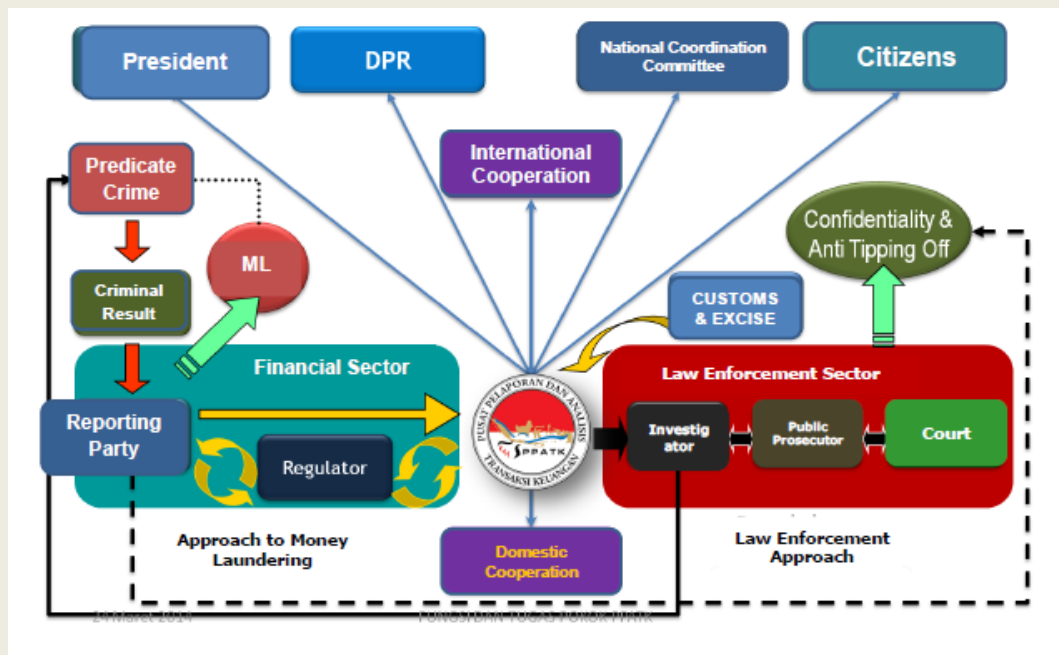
President

DPR

National Coordination Committee

Citizens

Predicate Crime

International Cooperation

Confidentiality & Anti Tipping Off

ML

Criminal Result

CUSTOMS & EXCISE

Financial Sector

Law Enforcement Sector

Reporting Party

PUSAT PELAPORAN DAN ANALISIS TRANSAKSI KEUANGAN PPATK

Investigator

Public Prosecutor

Court

Regulator

Approach to Money Laundering

Domestic Cooperation

Law Enforcement Approach

24 Maret 2014

FUNGSI DAN TUGAS POKOK PPATK